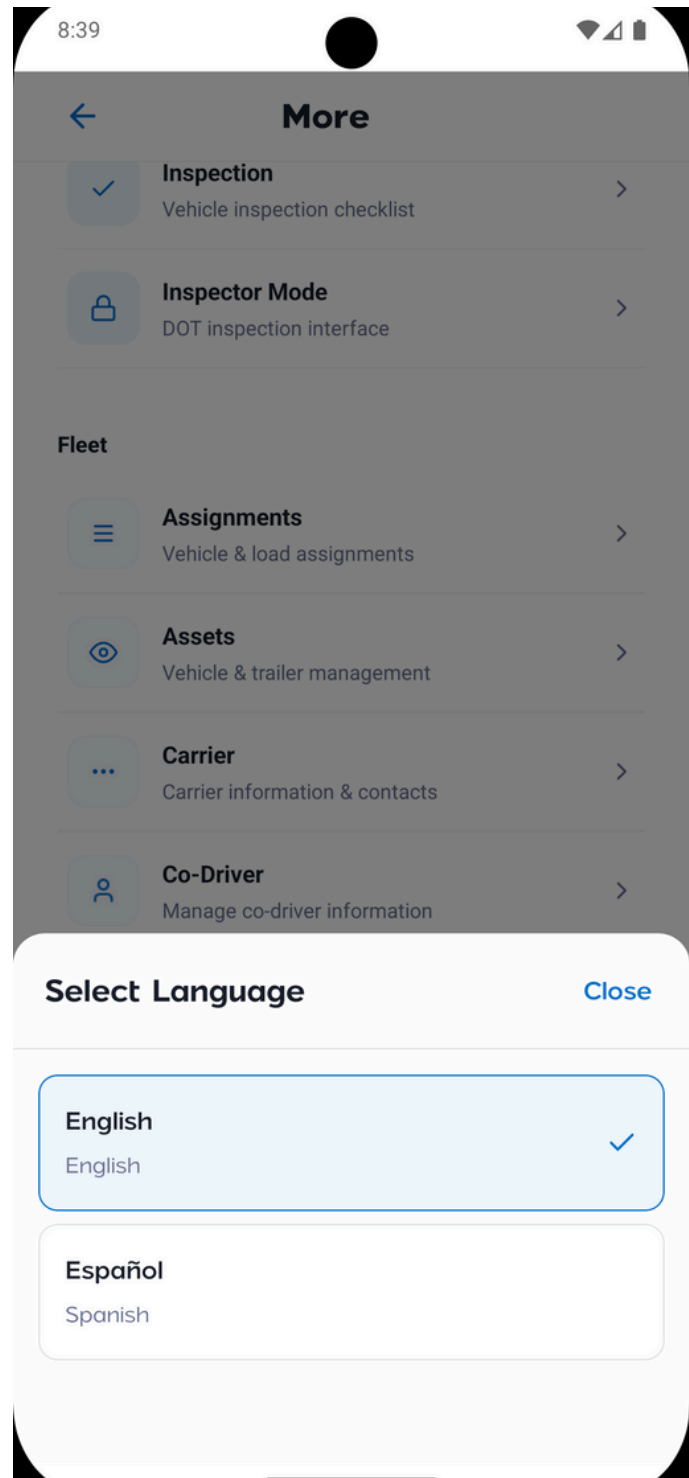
8:39

More

Inspection
Vehicle inspection checklist

Inspector Mode
DOT inspection interface

Fleet

Assignments
Vehicle & load assignments

Assets
Vehicle & trailer management

Carrier
Carrier information & contacts

Co-Driver
Manage co-driver information

Select Language

Close

English
English

Español
Spanish